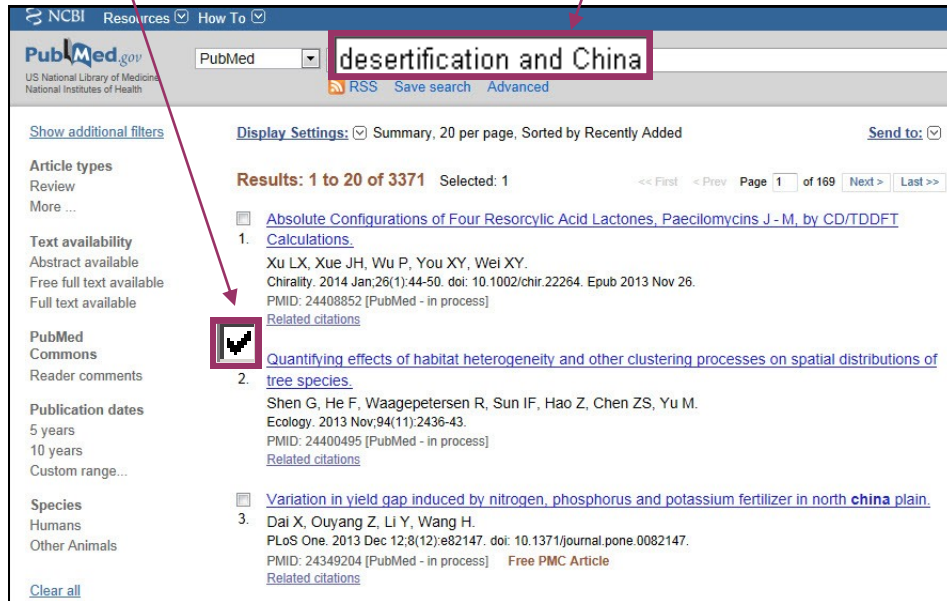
NCBI Resources How To

PubMed.gov
US National Library of Medicine
National Institutes of Health

PubMed

desertification and China

RSS Save search Advanced

Show additional filters

Article types
Review
More ...

Text availability
Abstract available
Free full text available
Full text available

PubMed Commons
Reader comments

Publication dates
5 years
10 years
Custom range...

Species
Humans
Other Animals

Clear all

Display Settings: Summary, 20 per page, Sorted by Recently Added

Send to:

Results: 1 to 20 of 3371 Selected: 1

<< First < Prev Page 1 of 169 Next > Last >>

1. Absolute Configurations of Four Resorcylic Acid Lactones, Paecilomycins J - M, by CD/TDDFT Calculations.
Xu LX, Xue JH, Wu P, You XY, Wei XY.
Chirality. 2014 Jan;26(1):44-50. doi: 10.1002/chir.22264. Epub 2013 Nov 26.
PMID: 24408852 [PubMed - in process]
Related citations

2. Quantifying effects of habitat heterogeneity and other clustering processes on spatial distributions of tree species.
Shen G, He F, Waagepetersen R, Sun IF, Hao Z, Chen ZS, Yu M.
Ecology. 2013 Nov;94(11):2436-43.
PMID: 24400495 [PubMed - in process]
Related citations

3. Variation in yield gap induced by nitrogen, phosphorus and potassium fertilizer in north china plain.
Dai X, Ouyang Z, Li Y, Wang H.
PLoS One. 2013 Dec 12;8(12):e82147. doi: 10.1371/journal.pone.0082147.
PMID: 24349204 [PubMed - in process] Free PMC Article
Related citations